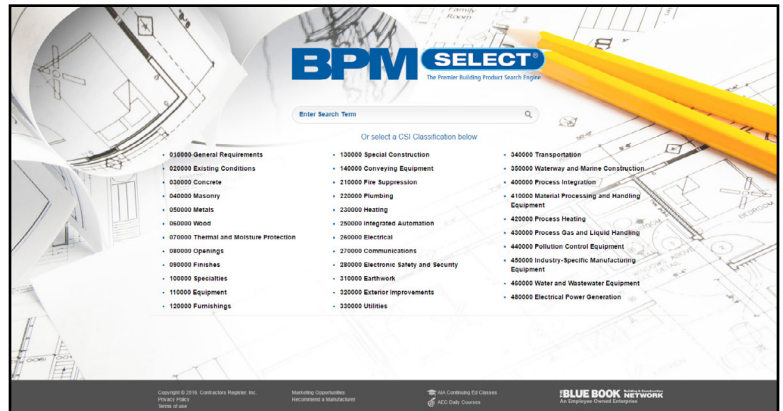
BPM SELECT®
The Premier Building Product Search Engine

Enter Search Term

Or select a CSI Classification below

- 010000 General Requirements
- 020000 Existing Conditions
- 030000 Concrete
- 040000 Masonry
- 050000 Metals
- 060000 Wood
- 070000 Thermal and Moisture Protection
- 080000 Openings
- 090000 Finishes
- 100000 Specialties
- 110000 Equipment
- 120000 Furnishings

- 130000 Special Construction
- 140000 Conveying Equipment
- 210000 Fire Suppression
- 220000 Plumbing
- 230000 Heating
- 250000 Integrated Automation
- 260000 Electrical
- 270000 Communications
- 280000 Electronic Safety and Security
- 310000 Earthwork
- 320000 Exterior Improvements
- 330000 Utilities

- 340000 Transportation
- 350000 Waterway and Marine Construction
- 400000 Process Integration
- 410000 Material Processing and Handling Equipment
- 420000 Process Heating
- 430000 Process Gas and Liquid Handling
- 440000 Pollution Control Equipment
- 450000 Industry-Specific Manufacturing Equipment
- 460000 Water and Wastewater Equipment
- 480000 Electrical Power Generation

Copyright © 2016. Contractors Register, Inc.
Privacy Policy
Terms of use

Marketing Opportunities
Recommend a Manufacturer

AIA Continuing Ed Classes
AEC Daily Courses

THE BLUE BOOK Building & Construction NETWORK
An Employee-Owned Enterprise